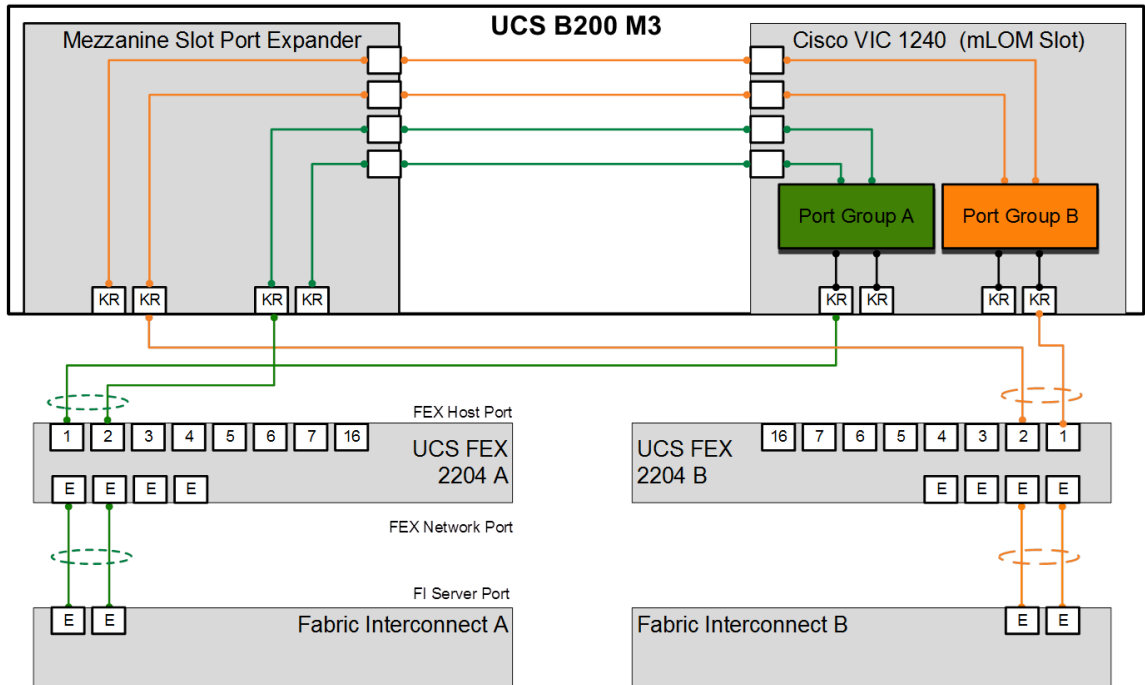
UCS B200 M3

Mezzanine Slot Port Expander

Cisco VIC 1240 (mLOM Slot)

Port Group A

Port Group B

KR KR KR KR

KR KR KR KR

FEX Host Port

1 2 3 4 5 6 7 16

UCS FEX 2204 A

E E E E

16 7 6 5 4 3 2 1

UCS FEX 2204 B

E E E E

FEX Network Port

FI Server Port

E E

Fabric Interconnect A

Fabric Interconnect B

E E